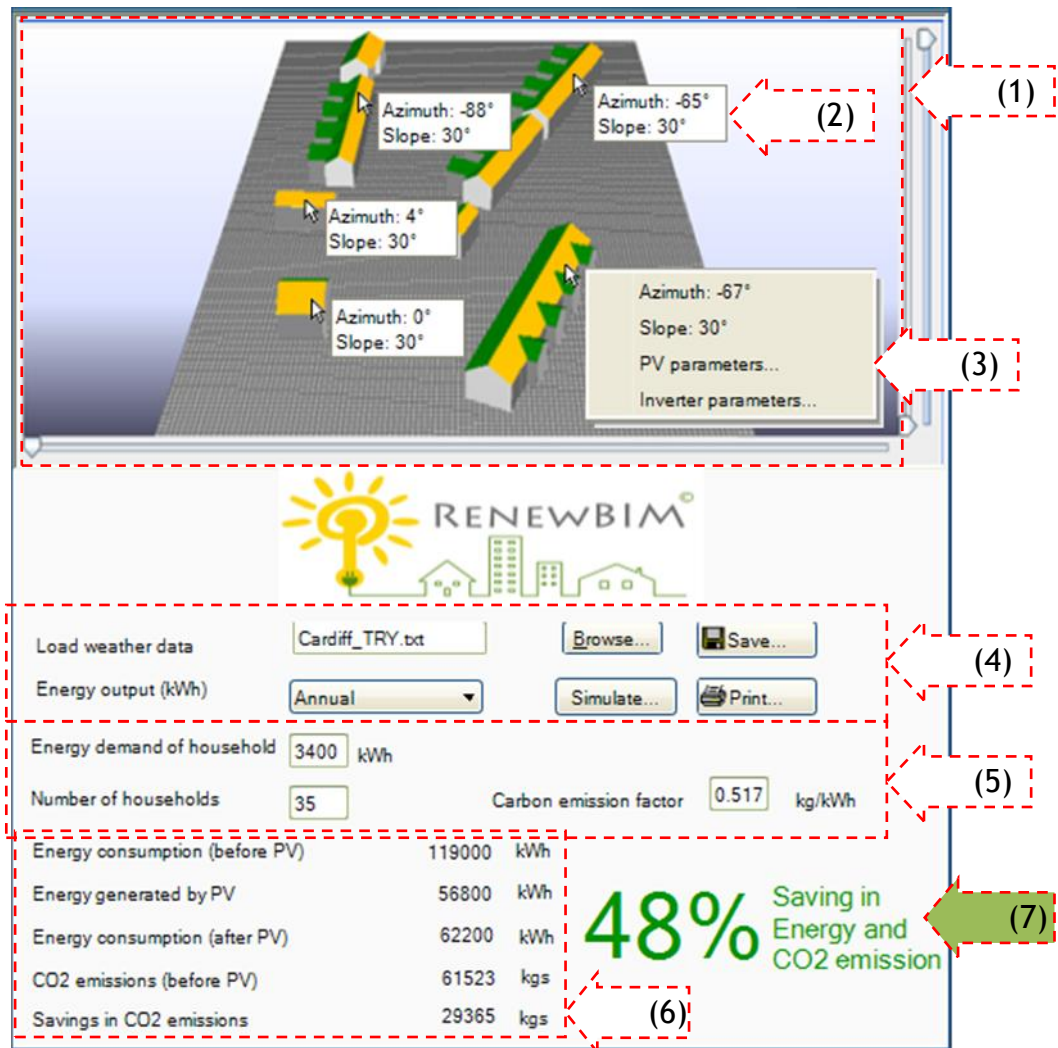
Azimuth: -88°
Slope: 30°

Azimuth: -65°
Slope: 30°

(2)

(1)

Azimuth: 4°
Slope: 30°

Azimuth: 0°
Slope: 30°

Azimuth: -67°
Slope: 30°
PV parameters...
Inverter parameters...

(3)

RENEWBIM©

Load weather data | Cardiff_TRY.txt | Browse... | Save...

Energy output (kWh) | Annual | Simulate... | Print...

(4)

Energy demand of household 3400 kWh

Number of households 35

Carbon emission factor 0.517 kg/kWh

(5)

| | | |
|---|---|---|
| Energy consumption (before PV) | 119000 | kWh |
| Energy generated by PV | 56800 | kWh |
| Energy consumption (after PV) | 62200 | kWh |
| CO2 emissions (before PV) | 61523 | kgs |
| Savings in CO2 emissions | 29365 | kgs |

48%

Saving in Energy and CO2 emission

(7)

(6)